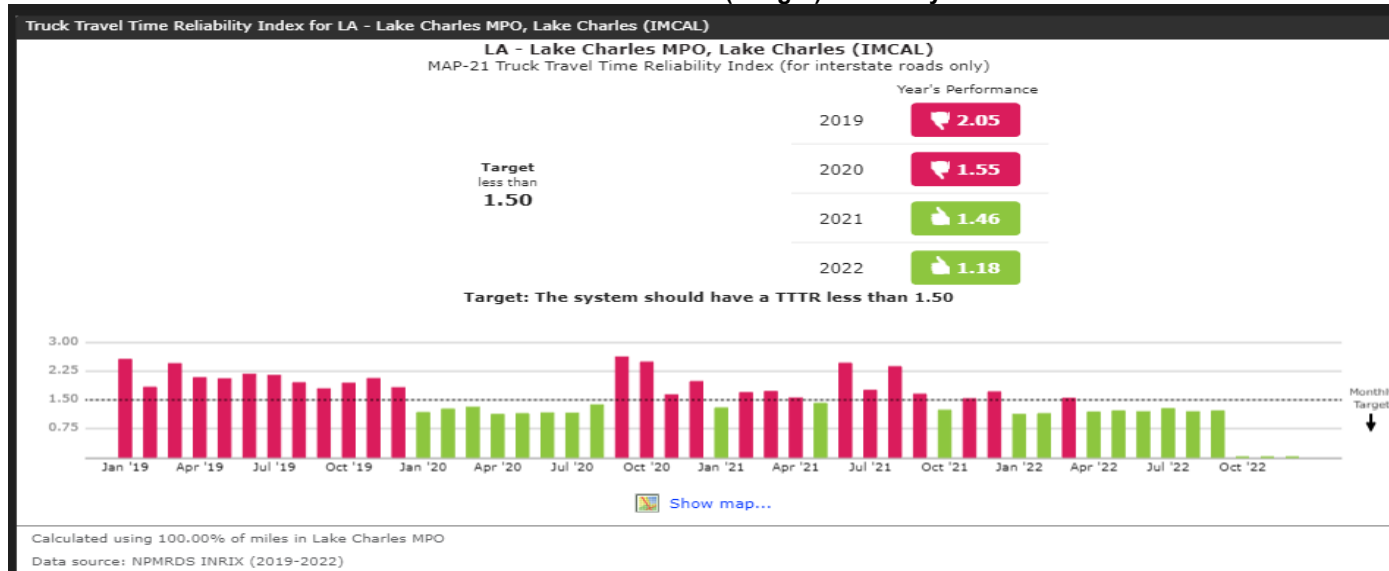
Truck Travel Time Reliability Index for LA - Lake Charles MPO, Lake Charles (IMCAL)

LA - Lake Charles MPO, Lake Charles (IMCAL)
MAP-21 Truck Travel Time Reliability Index (for interstate roads only)

Year's Performance

| | |
|---|---|
| 2019 | 2.05 |
| 2020 | 1.55 |
| 2021 | 1.46 |
| 2022 | 1.18 |

Target
less than
1.50

Target: The system should have a TTTR less than 1.50

3.00
2.25
1.50
0.75

Monthly Target

Jan '19 Apr '19 Jul '19 Oct '19 Jan '20 Apr '20 Jul '20 Oct '20 Jan '21 Apr '21 Jul '21 Oct '21 Jan '22 Apr '22 Jul '22 Oct '22

Show map...

Calculated using 100.00% of miles in Lake Charles MPO

Data source: NPMRDS INRIX (2019-2022)